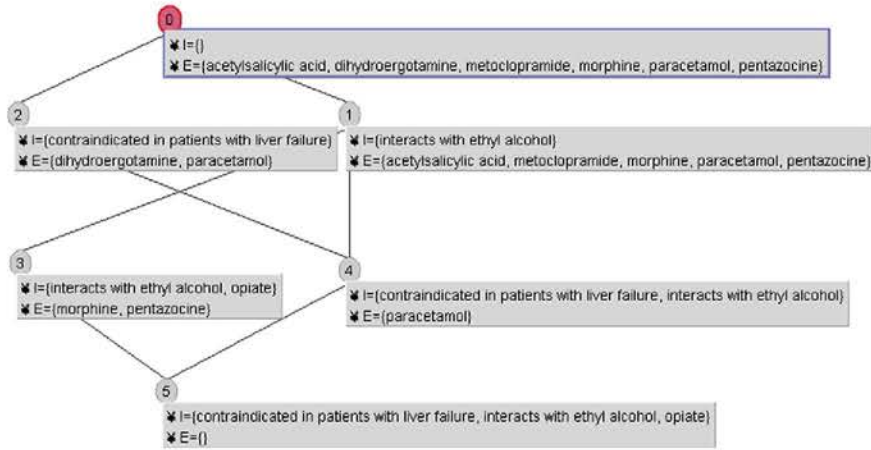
0

I={}
E={acetylsalicylic acid, dihydroergotamine, metoclopramide, morphine, paracetamol, pentazocine}

2

I={contraindicated in patients with liver failure}
E={dihydroergotamine, paracetamol}

1

I={interacts with ethyl alcohol}
E={acetylsalicylic acid, metoclopramide, morphine, paracetamol, pentazocine}

3

I={interacts with ethyl alcohol, opiate}
E={morphine, pentazocine}

4

I={contraindicated in patients with liver failure, interacts with ethyl alcohol}
E={paracetamol}

5

I={contraindicated in patients with liver failure, interacts with ethyl alcohol, opiate}
E={}